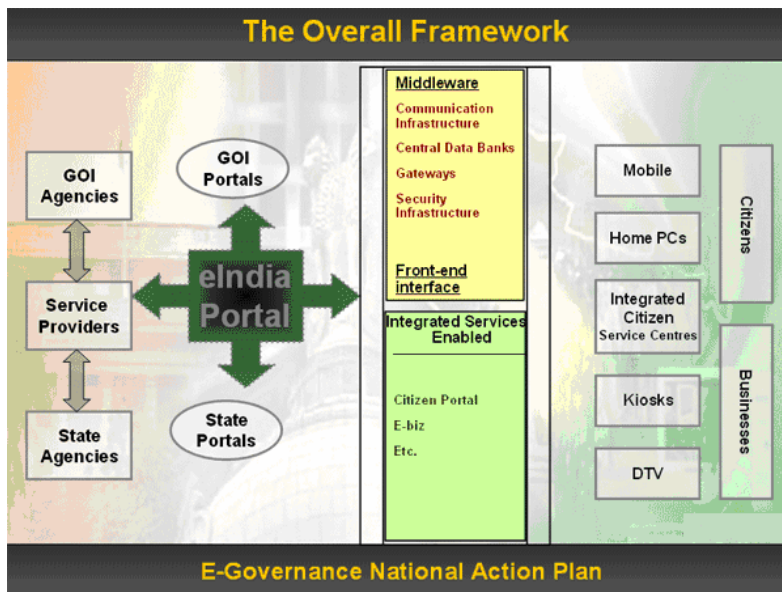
The Overall Framework

GOI Agencies

Service Providers

State Agencies

GOI Portals

eIndia Portal

State Portals

Middleware

Communication Infrastructure

Central Data Banks

Gateways

Security Infrastructure

Front-end interface

Integrated Services Enabled

Citizen Portal

E-biz

Etc.

Mobile

Home PCs

Integrated Citizen Service Centres

Kiosks

DTV

Citizens

Businesses

E-Governance National Action Plan